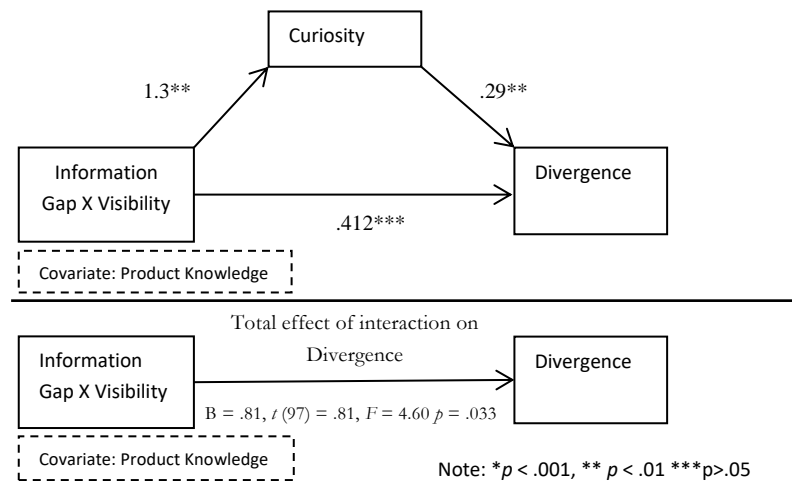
Curiosity

1.3**

.29**

Information Gap X Visibility

Divergence

.412***

Covariate: Product Knowledge

Total effect of interaction on Divergence

Information Gap X Visibility

Divergence

B = .81, $t$ (97) = .81, $F$ = 4.60 $p$ = .033

Covariate: Product Knowledge

Note: *$p$ < .001, ** $p$ < .01 ***p>.05